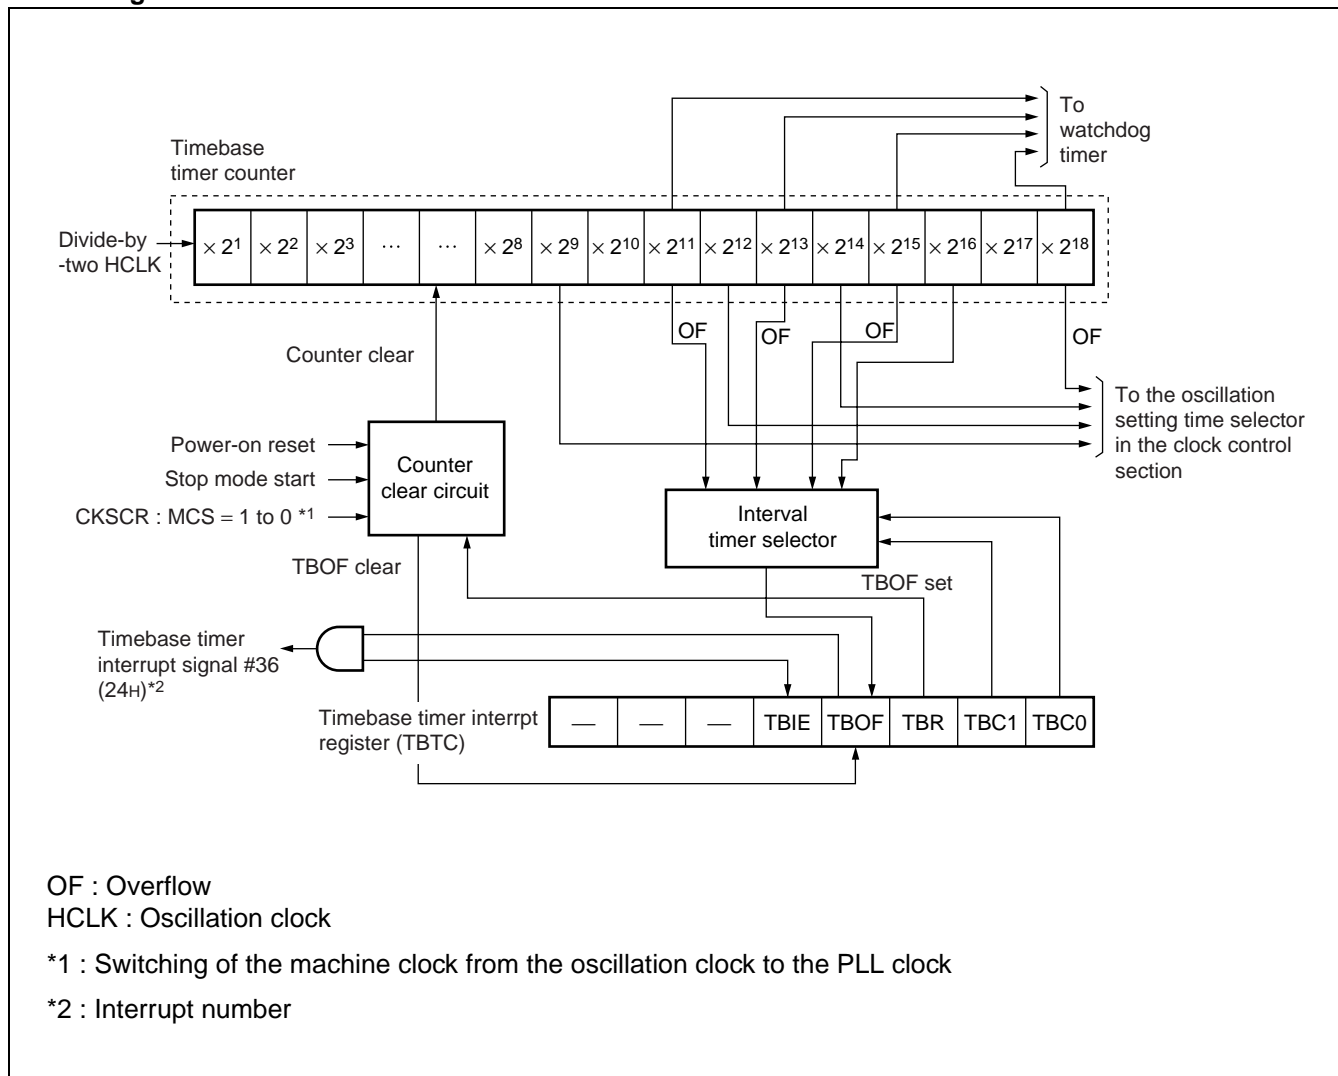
To watchdog timer

Timebase timer counter

Divide-by -two HCLK

$\times 2^1$ | $\times 2^2$ | $\times 2^3$ | … | … | $\times 2^8$ | $\times 2^9$ | $\times 2^{10}$ | $\times 2^{11}$ | $\times 2^{12}$ | $\times 2^{13}$ | $\times 2^{14}$ | $\times 2^{15}$ | $\times 2^{16}$ | $\times 2^{17}$ | $\times 2^{18}$

OF OF OF OF

Counter clear

To the oscillation setting time selector in the clock control section

Power-on reset
Stop mode start
CKSCR : MCS = 1 to 0 *1

Counter clear circuit

Interval timer selector

TBOF clear

TBOF set

Timebase timer interrupt signal #36 ($24_H$)*2

Timebase timer interrpt register (TBTC)

| — | — | — | TBIE | TBOF | TBR | TBC1 | TBC0 |
|---|---|---|---|---|---|---|---|

OF : Overflow
HCLK : Oscillation clock

*1 : Switching of the machine clock from the oscillation clock to the PLL clock

*2 : Interrupt number